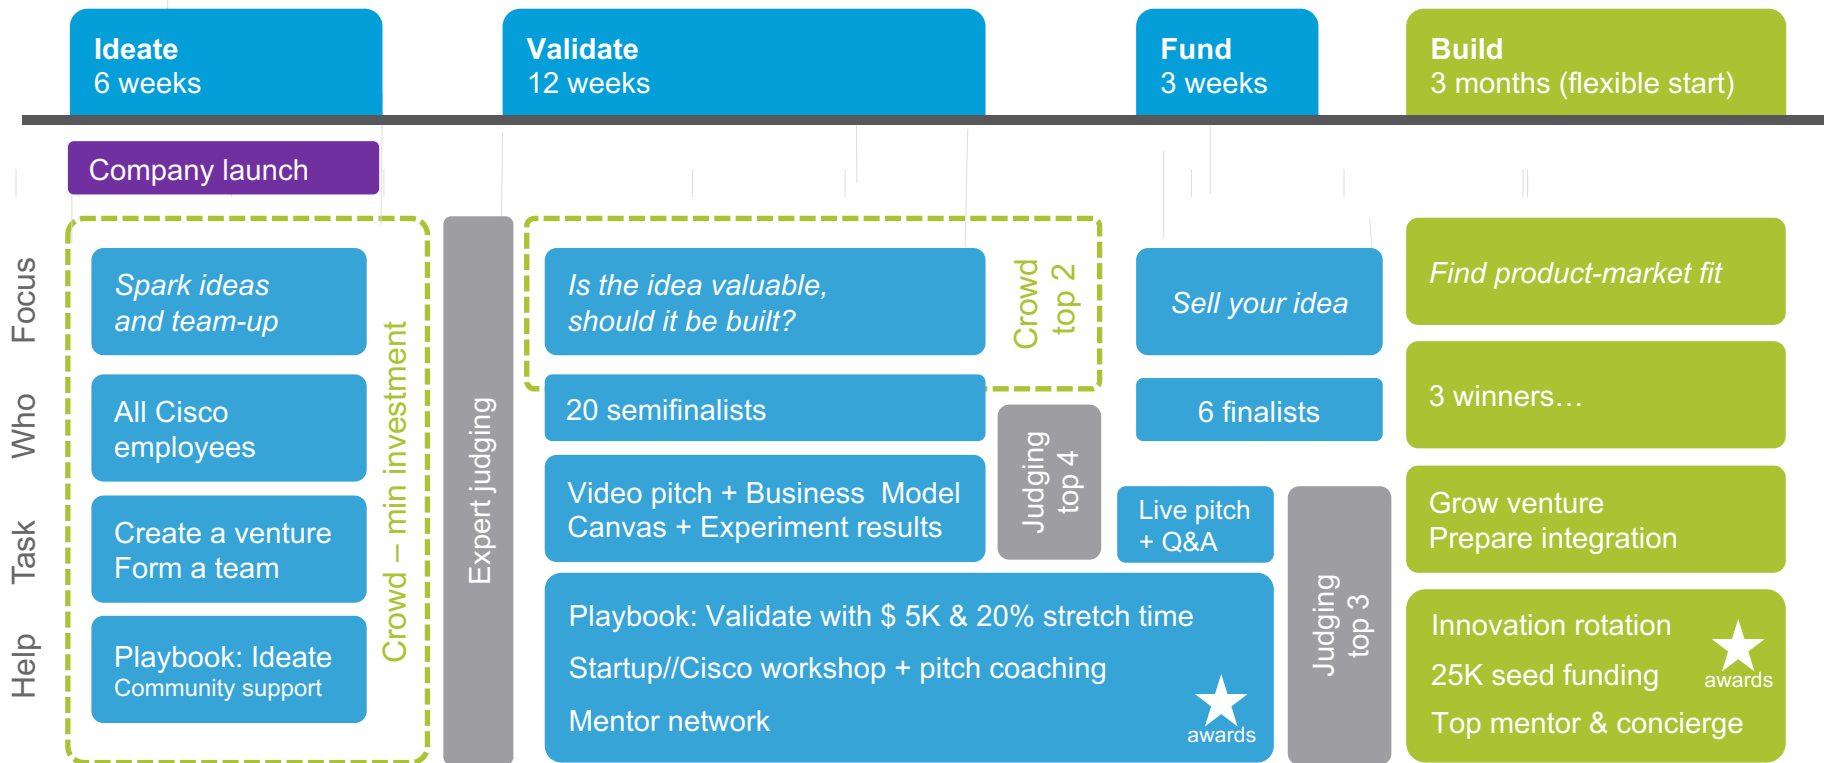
Ideate
6 weeks

Validate
12 weeks

Fund
3 weeks

Build
3 months (flexible start)

Company launch

Focus

Who

Task

Help

Spark ideas and team-up

All Cisco employees

Create a venture
Form a team

Playbook: Ideate
Community support

Crowd – min investment

Expert judging

Is the idea valuable, should it be built?

Crowd top 2

20 semifinalists

Judging top 4

Video pitch + Business Model Canvas + Experiment results

Playbook: Validate with $ 5K & 20% stretch time
Startup//Cisco workshop + pitch coaching
Mentor network

awards

Sell your idea

6 finalists

Live pitch + Q&A

Judging top 3

Find product-market fit

3 winners…

Grow venture
Prepare integration

Innovation rotation
25K seed funding
Top mentor & concierge

awards